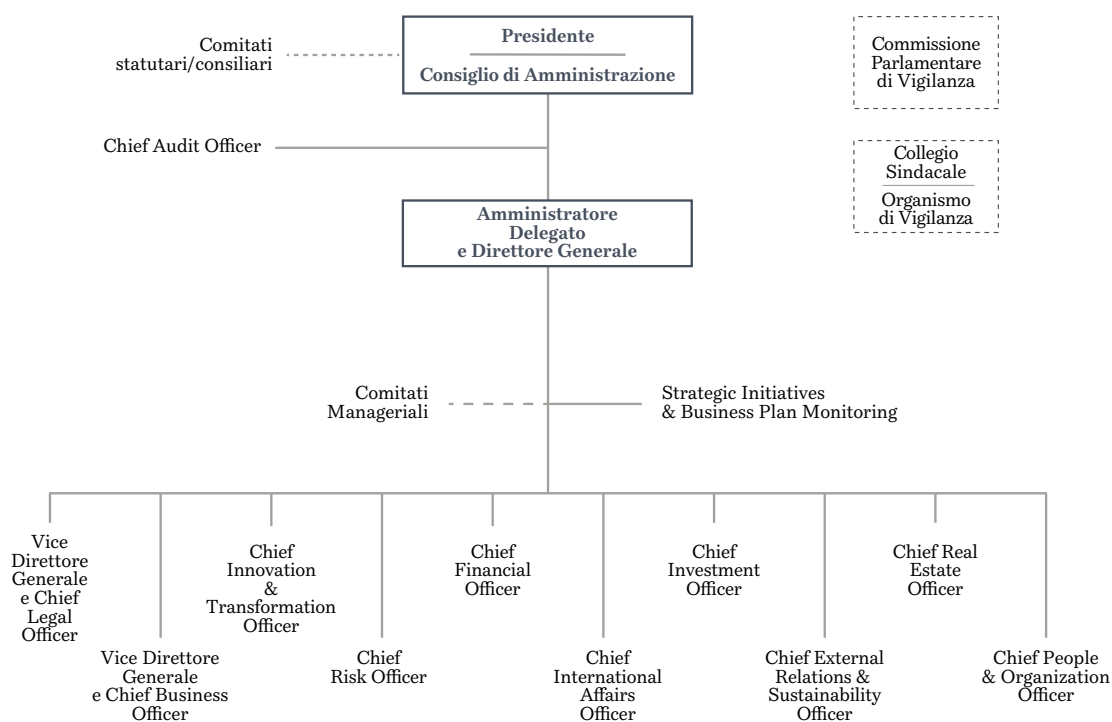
Presidente

Consiglio di Amministrazione

Comitati statutari/consiliari

Commissione Parlamentare di Vigilanza

Chief Audit Officer

Collegio Sindacale

Organismo di Vigilanza

Amministratore Delegato e Direttore Generale

Comitati Manageriali

Strategic Initiatives & Business Plan Monitoring

Vice Direttore Generale e Chief Legal Officer

Vice Direttore Generale e Chief Business Officer

Chief Innovation & Transformation Officer

Chief Risk Officer

Chief Financial Officer

Chief International Affairs Officer

Chief Investment Officer

Chief External Relations & Sustainability Officer

Chief Real Estate Officer

Chief People & Organization Officer